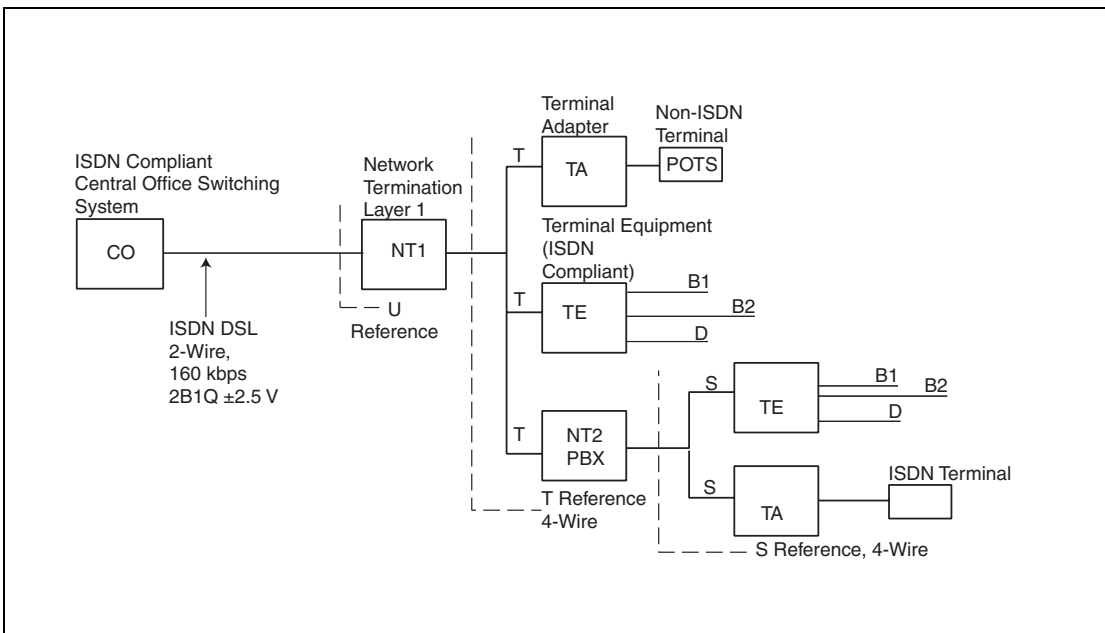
ISDN Compliant Central Office Switching System

CO

ISDN DSL 2-Wire, 160 kbps 2B1Q ±2.5 V

Network Termination Layer 1

NT1

U Reference

Terminal Adapter

TA

Non-ISDN Terminal

POTS

T

Terminal Equipment (ISDN Compliant)

T

TE

B1

B2

D

T

NT2 PBX

T Reference 4-Wire

S

TE

B1

B2

D

S

TA

ISDN Terminal

S Reference, 4-Wire